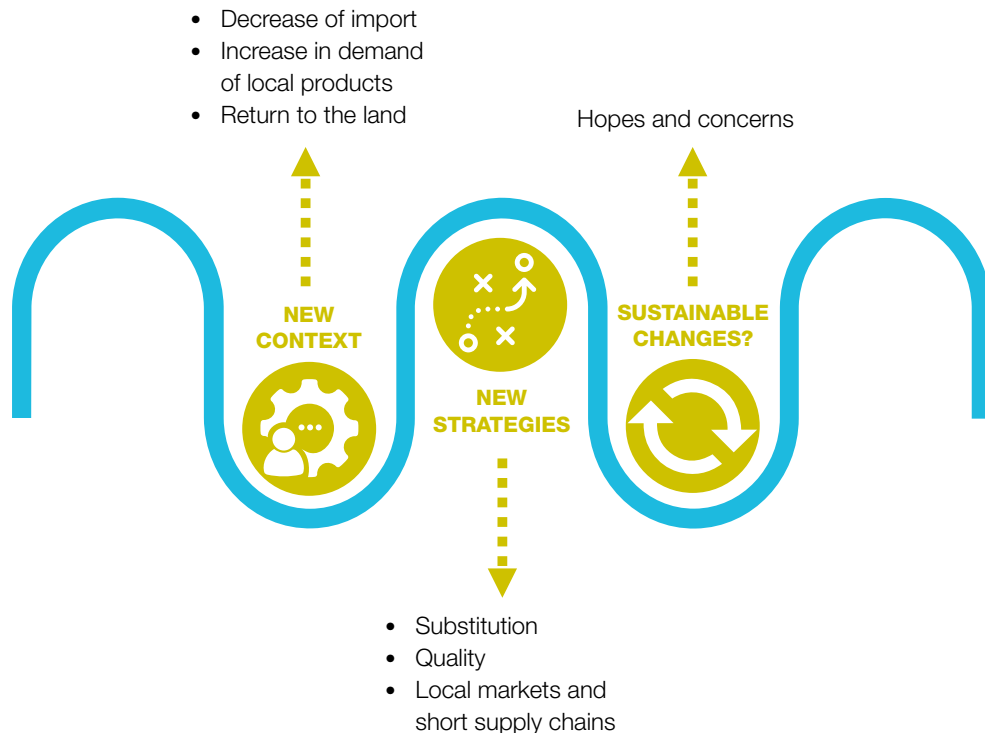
- Decrease of import
- Increase in demand of local products
- Return to the land

Hopes and concerns

NEW CONTEXT

NEW STRATEGIES

SUSTAINABLE CHANGES?

- Substitution
- Quality
- Local markets and short supply chains